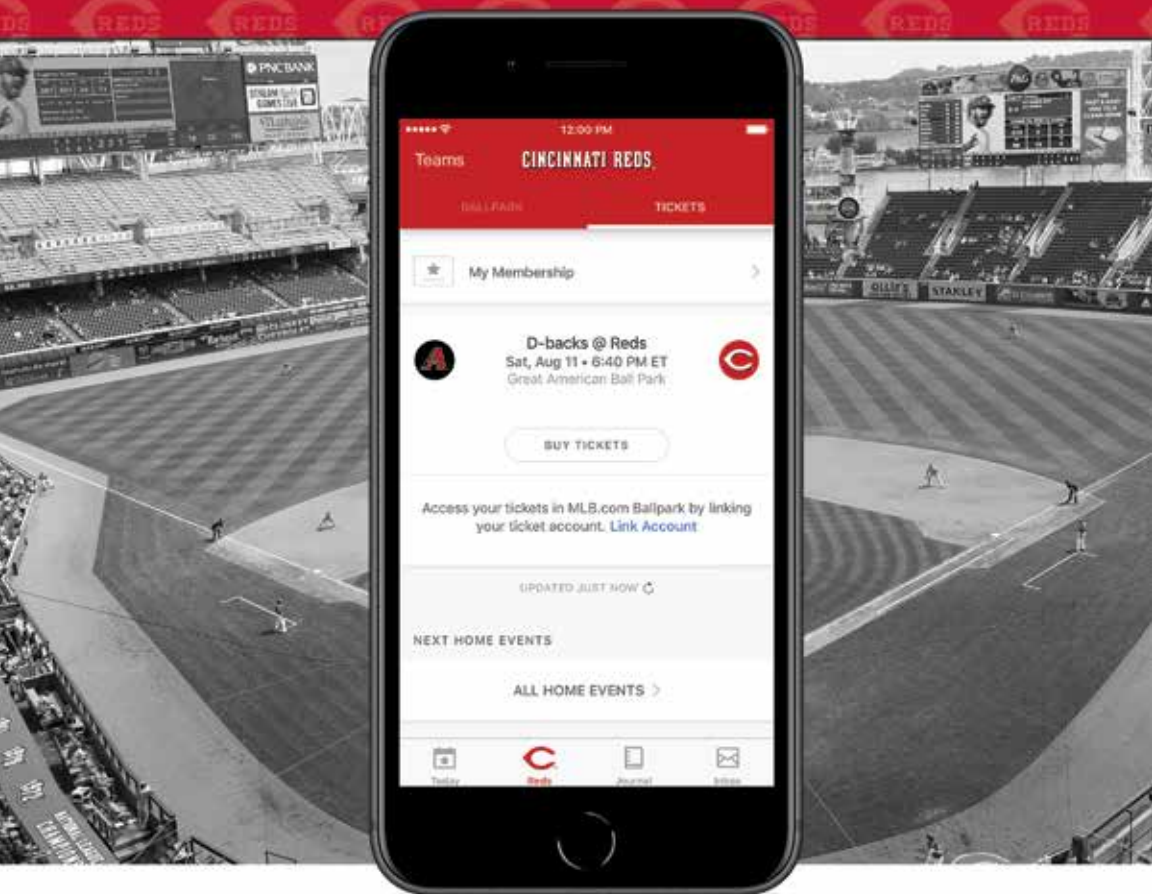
REDS REDS REDS REDS REDS REDS

PNC BANK

STANLEY

12:00 PM

Teams CINCINNATI REDS

BALLPARK TICKETS

My Membership

D-backs @ Reds
Sat, Aug 11 • 6:40 PM ET
Great American Ball Park

BUY TICKETS

Access your tickets in MLB.com Ballpark by linking your ticket account. Link Account

UPDATED JUST NOW

NEXT HOME EVENTS

ALL HOME EVENTS

Today Reds Journal Inbox